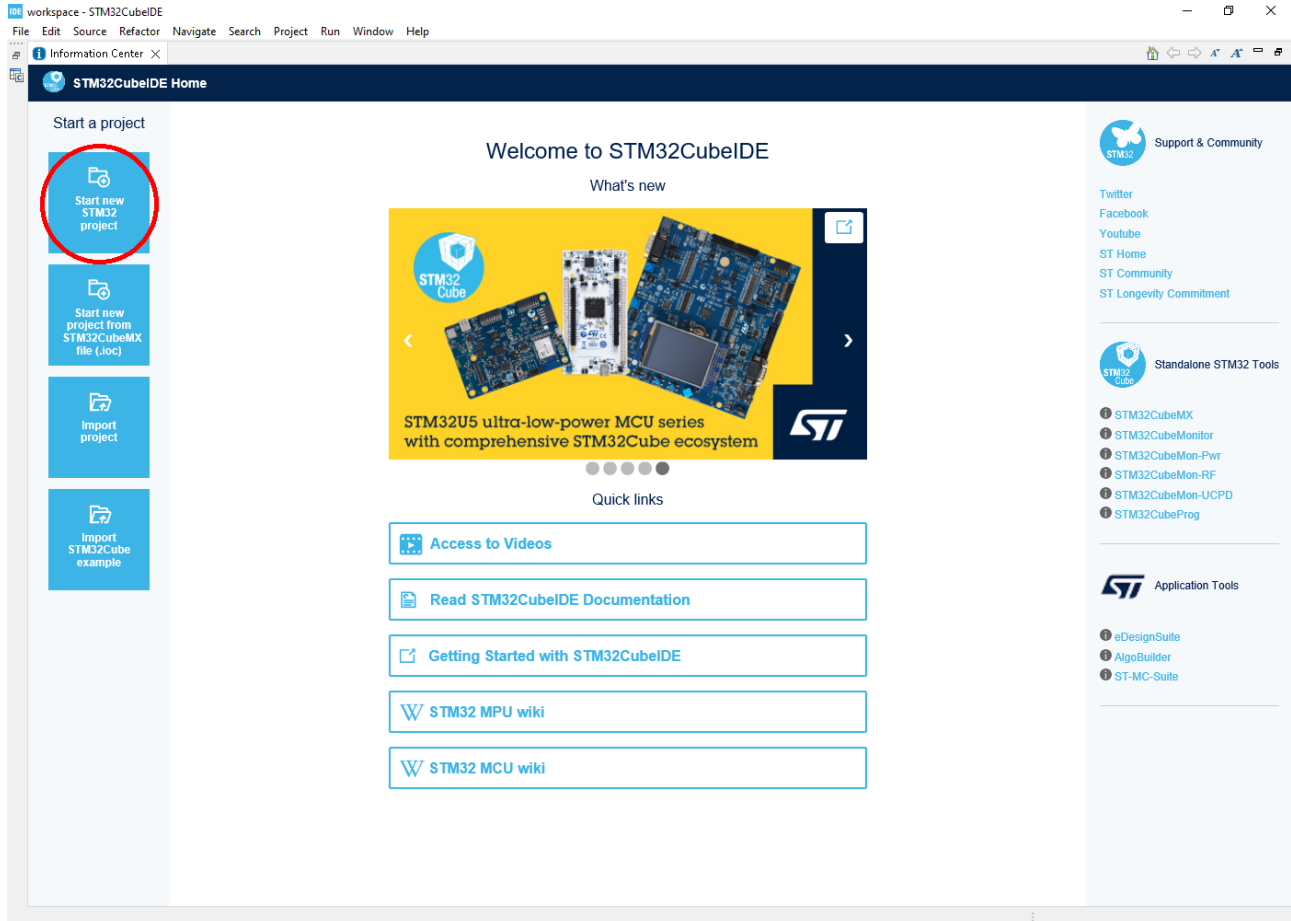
IDE workspace - STM32CubeIDE

File Edit Source Refactor Navigate Search Project Run Window Help

Information Center

STM32CubeIDE Home

Start a project

Start new STM32 project

Start new project from STM32CubeMX file (.ioc)

Import project

Import STM32Cube example

Welcome to STM32CubeIDE

What's new

STM32 Cube

STM32U5 ultra-low-power MCU series with comprehensive STM32Cube ecosystem

ST

Quick links

Access to Videos

Read STM32CubeIDE Documentation

Getting Started with STM32CubeIDE

STM32 MPU wiki

STM32 MCU wiki

STM32

Support & Community

Twitter
Facebook
Youtube
ST Home
ST Community
ST Longevity Commitment

STM32 Cube

Standalone STM32 Tools

STM32CubeMX
STM32CubeMonitor
STM32CubeMon-Pwr
STM32CubeMon-RF
STM32CubeMon-UCPD
STM32CubeProg

ST

Application Tools

eDesignSuite
AlgoBuilder
ST-MC-Suite